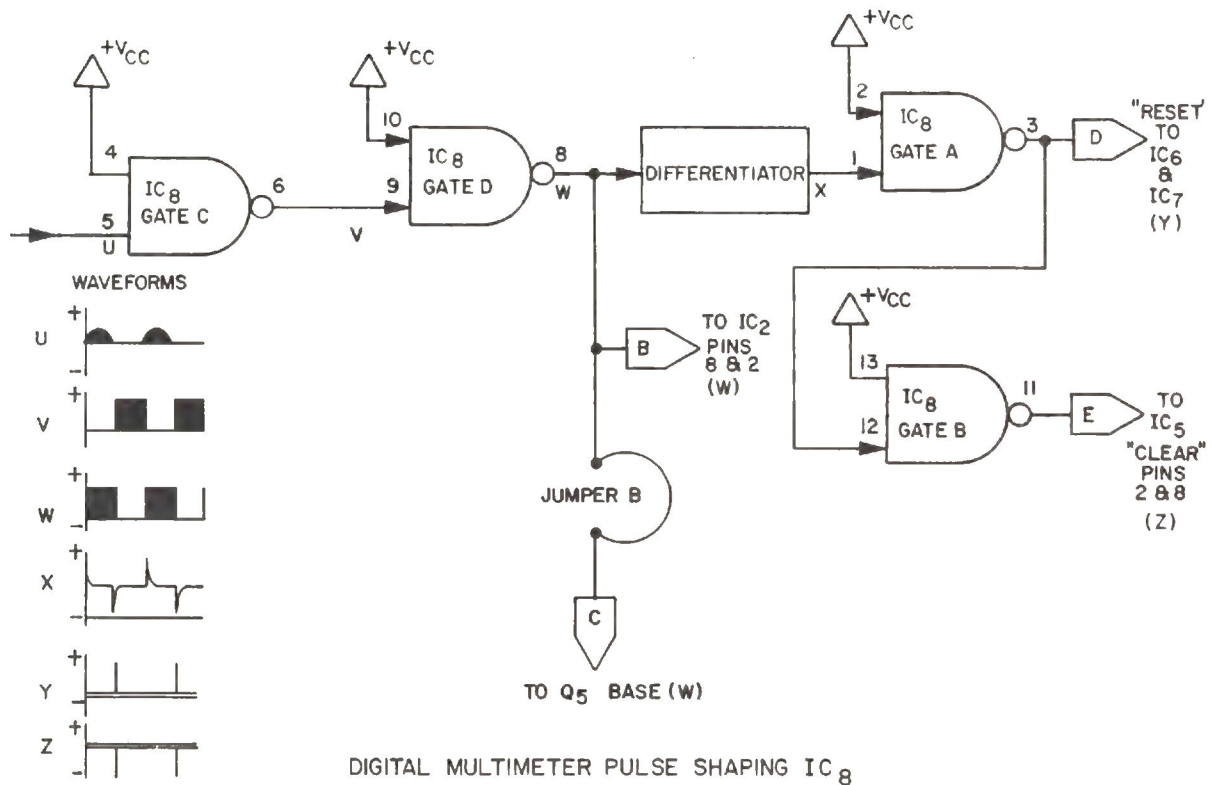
$+V_{CC}$

4

5

U

$IC_8$ GATE C

6

V

$+V_{CC}$

10

9

$IC_8$ GATE D

8

W

DIFFERENTIATOR

X

$+V_{CC}$

2

1

$IC_8$ GATE A

3

D

"RESET" TO $IC_6$ & $IC_7$ (Y)

B

TO $IC_2$ PINS 8 & 2 (W)

JUMPER B

C

TO $Q_5$ BASE (W)

$+V_{CC}$

13

12

$IC_8$ GATE B

11

E

TO $IC_5$ "CLEAR" PINS 2 & 8 (Z)

WAVEFORMS

U + -

V + -

W + -

X + -

Y + -

Z + -

DIGITAL MULTIMETER PULSE SHAPING $IC_8$